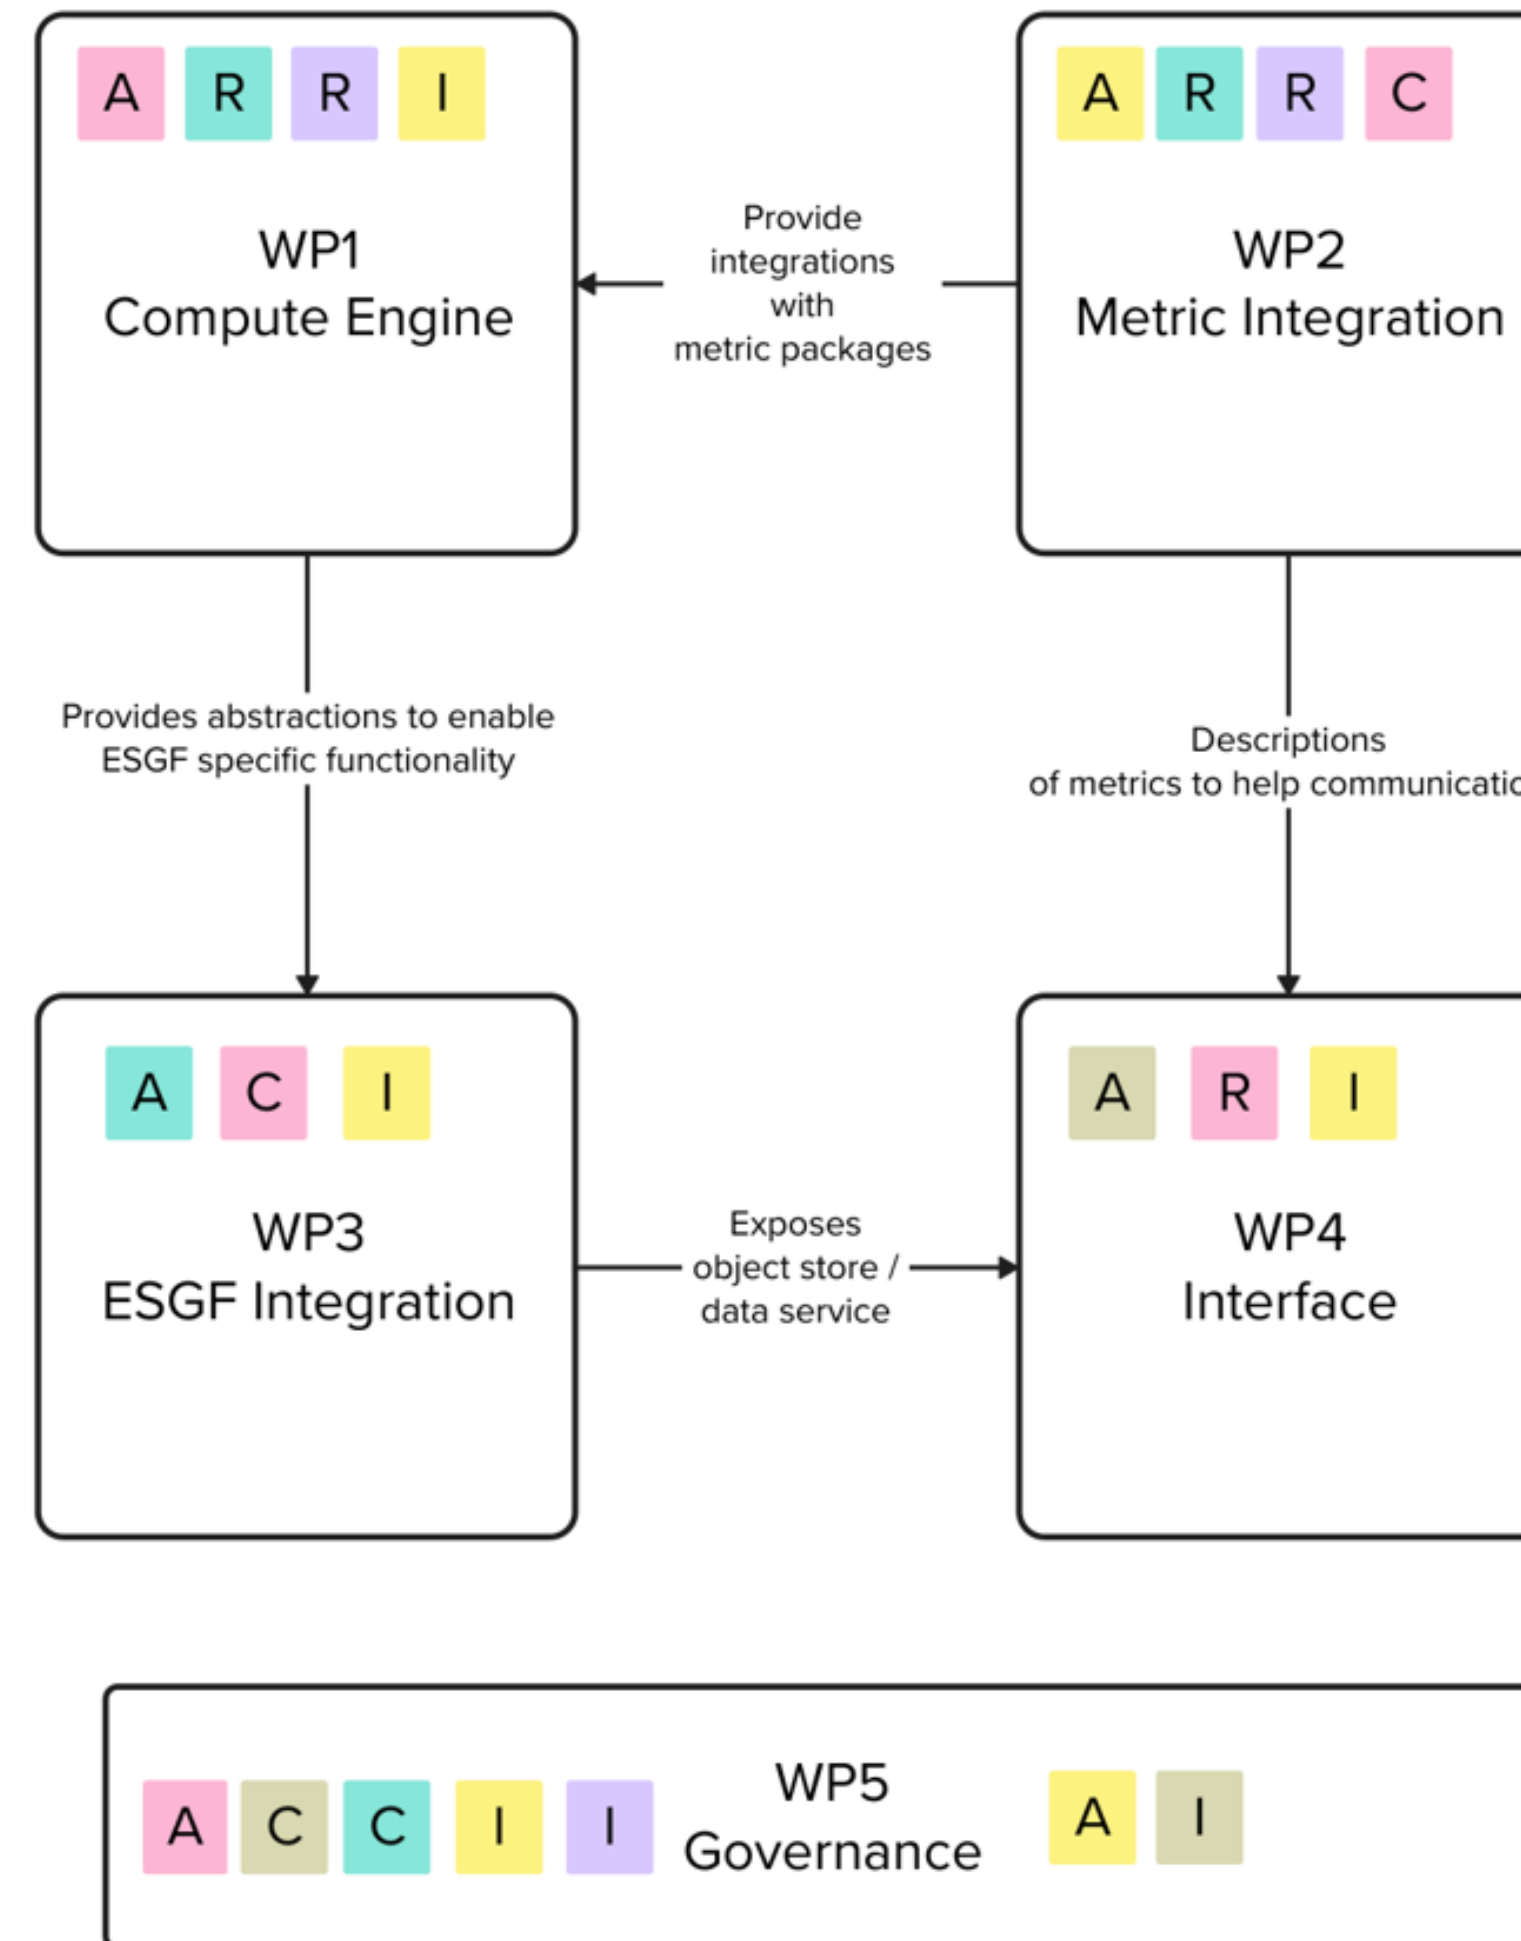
A R R I

WP1
Compute Engine

Provide integrations with metric packages

A R R C

WP2
Metric Integration

Provides abstractions to enable ESGF specific functionality

Descriptions of metrics to help communicati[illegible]

A C I

WP3
ESGF Integration

Exposes object store / data service

A R I

WP4
Interface

A C C I I

WP5
Governance

A I